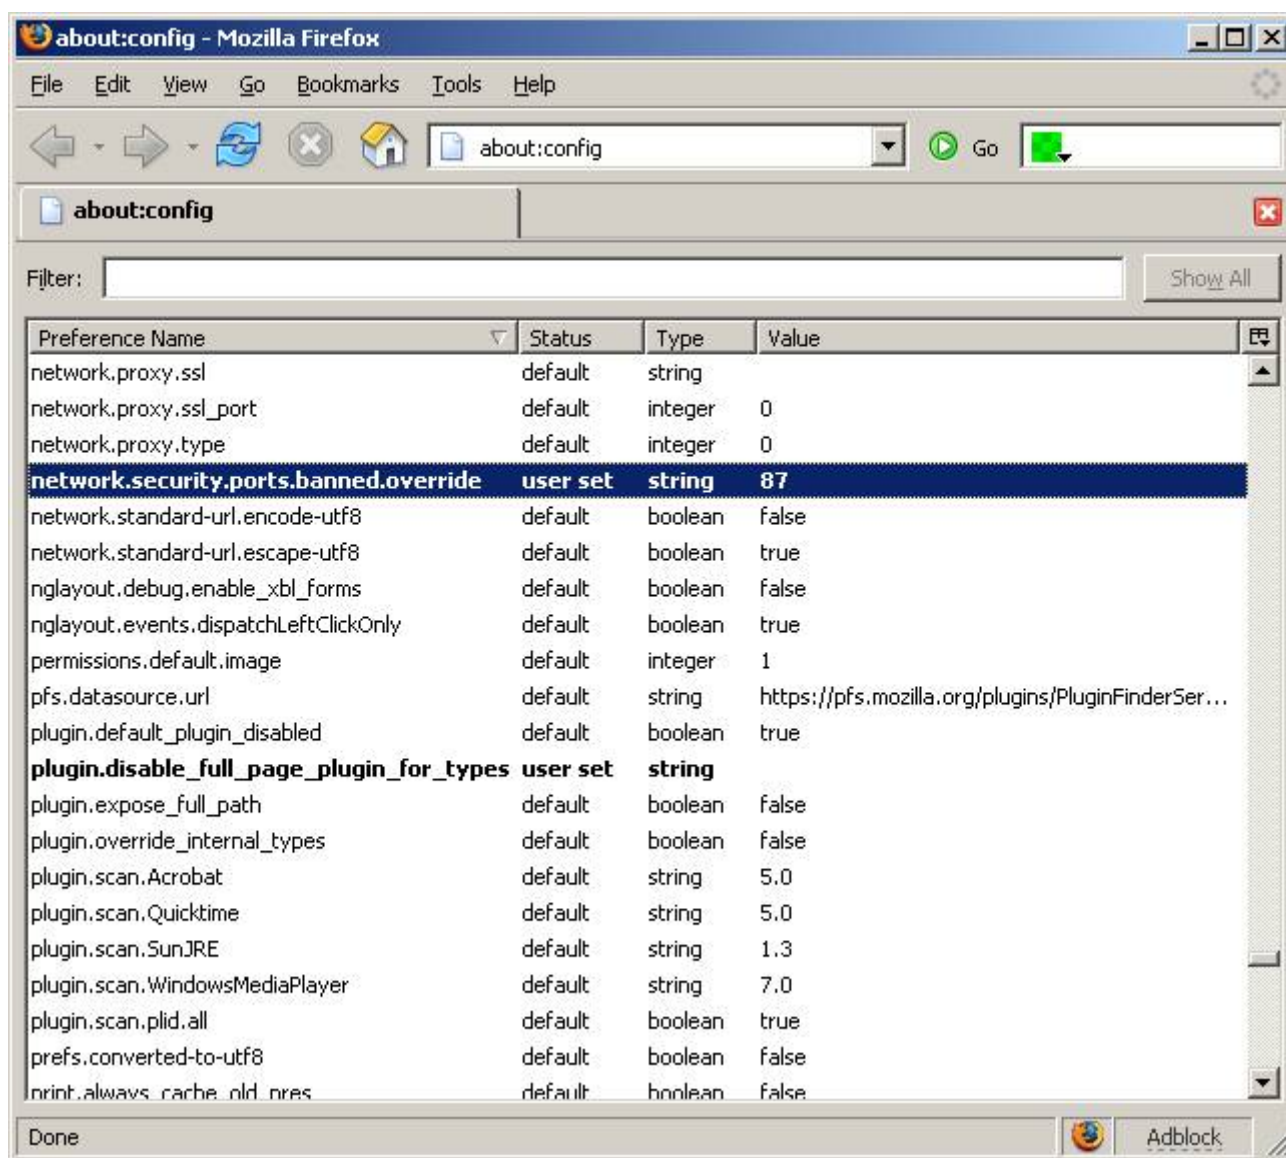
about:config - Mozilla Firefox

File Edit View Go Bookmarks Tools Help

about:config

Go

about:config

Filter:

Show All

| Preference Name | Status | Type | Value |
|---|---|---|---|
| network.proxy.ssl | default | string | |
| network.proxy.ssl_port | default | integer | 0 |
| network.proxy.type | default | integer | 0 |
| network.security.ports.banned.override | user set | string | 87 |
| network.standard-url.encode-utf8 | default | boolean | false |
| network.standard-url.escape-utf8 | default | boolean | true |
| nglayout.debug.enable_xbl_forms | default | boolean | false |
| nglayout.events.dispatchLeftClickOnly | default | boolean | true |
| permissions.default.image | default | integer | 1 |
| pfs.datasource.url | default | string | https://pfs.mozilla.org/plugins/PluginFinderSer... |
| plugin.default_plugin_disabled | default | boolean | true |
| plugin.disable_full_page_plugin_for_types | user set | string | |
| plugin.expose_full_path | default | boolean | false |
| plugin.override_internal_types | default | boolean | false |
| plugin.scan.Acrobat | default | string | 5.0 |
| plugin.scan.Quicktime | default | string | 5.0 |
| plugin.scan.SunJRE | default | string | 1.3 |
| plugin.scan.WindowsMediaPlayer | default | string | 7.0 |
| plugin.scan.plid.all | default | boolean | true |
| prefs.converted-to-utf8 | default | boolean | false |
| print.always_cache_old_pres | default | boolean | false |

Done

Adblock